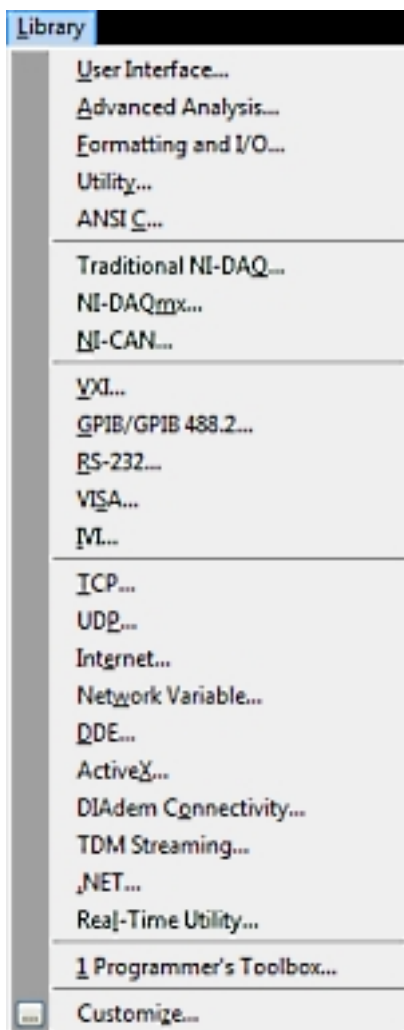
Library

User Interface...
Advanced Analysis...
Formatting and I/O...
Utility...
ANSI C...

Traditional NI-DAQ...
NI-DAQmx...
NI-CAN...

VXI...
GPIB/GPIB 488.2...
RS-232...
VISA...
IVI...

TCP...
UDP...
Internet...
Network Variable...
DDE...
ActiveX...
DIAdem Connectivity...
TDM Streaming...
.NET...
Real-Time Utility...

1 Programmer's Toolbox...

Customize...